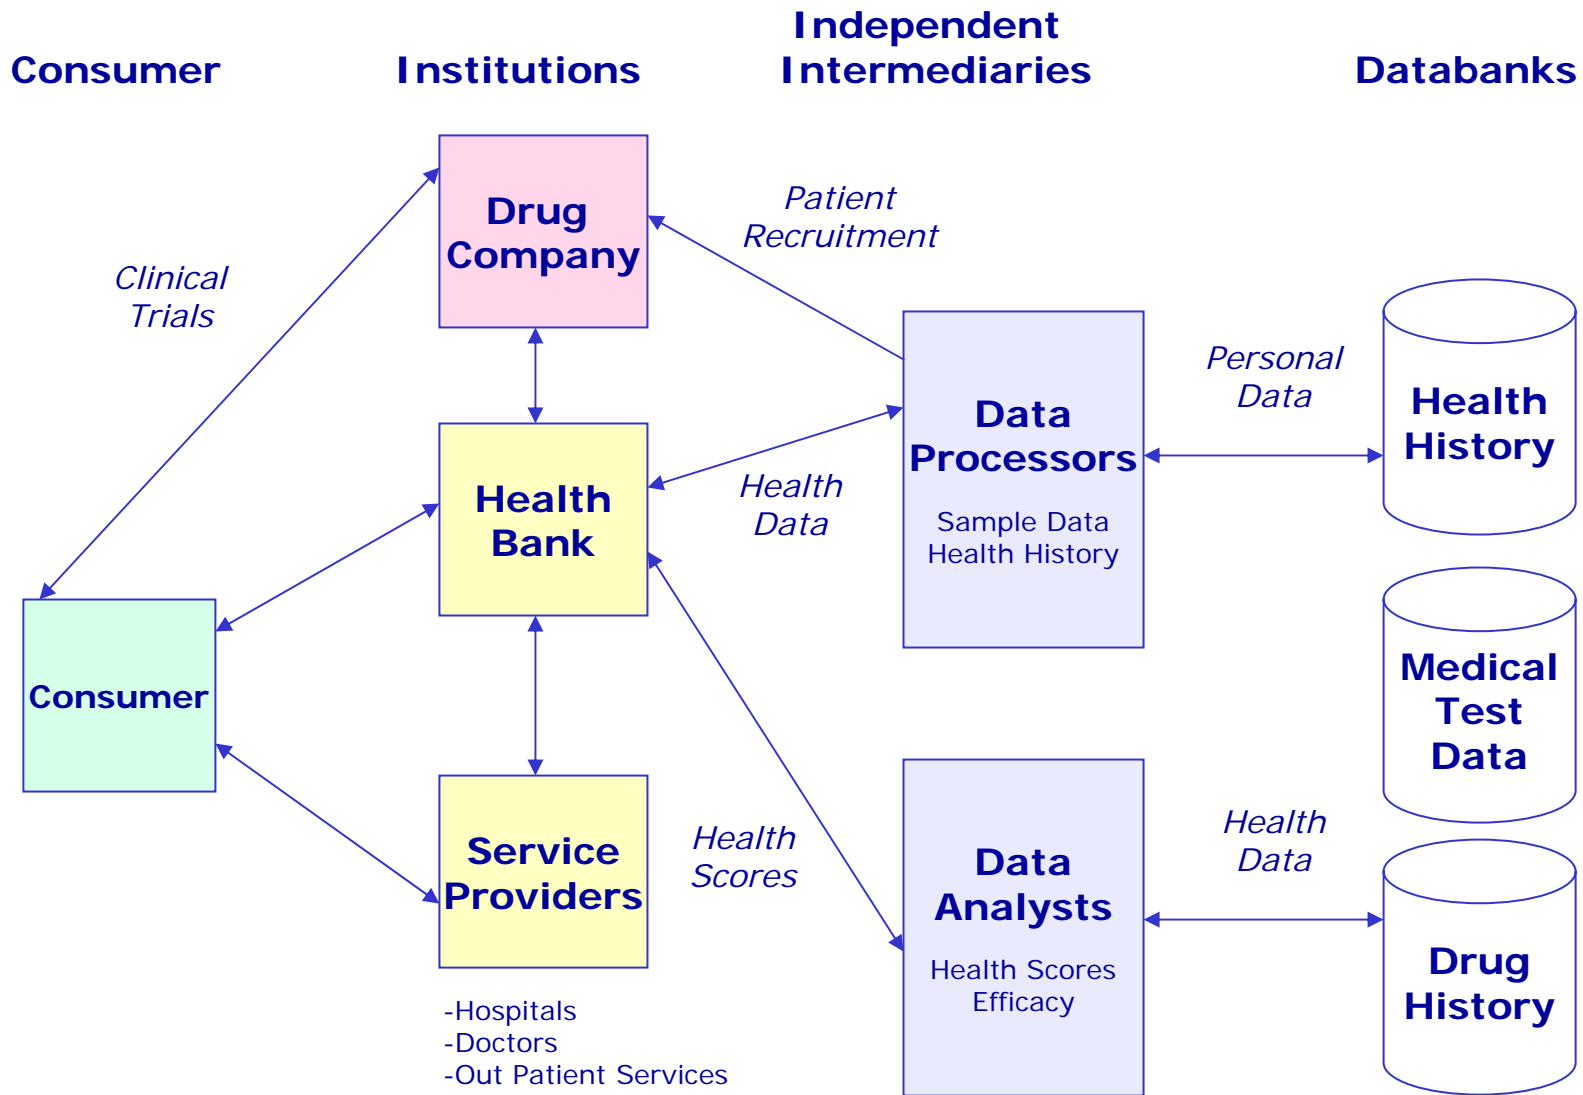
Consumer

Institutions

Independent Intermediaries

Databanks

Drug Company

Patient Recruitment

Clinical Trials

Data Processors

Sample Data
Health History

Personal Data

Health History

Health Bank

Health Data

Consumer

Medical Test Data

Service Providers

Health Scores

Data Analysts

Health Scores
Efficacy

Health Data

Drug History

-Hospitals
-Doctors
-Out Patient Services